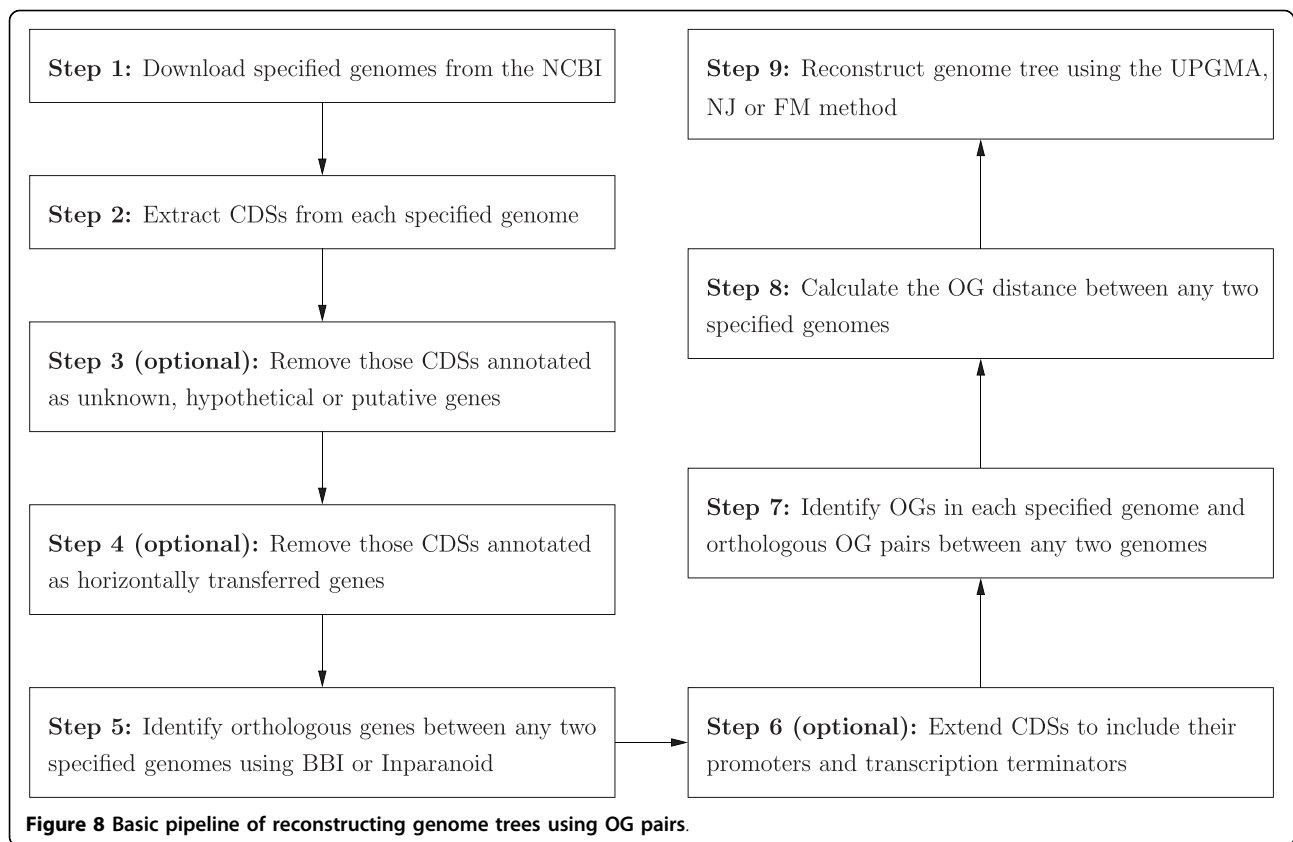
**Step 1:** Download specified genomes from the NCBI

**Step 2:** Extract CDSs from each specified genome

**Step 3 (optional):** Remove those CDSs annotated as unknown, hypothetical or putative genes

**Step 4 (optional):** Remove those CDSs annotated as horizontally transferred genes

**Step 5:** Identify orthologous genes between any two specified genomes using BBI or Inparanoid

**Step 6 (optional):** Extend CDSs to include their promoters and transcription terminators

**Step 7:** Identify OGs in each specified genome and orthologous OG pairs between any two genomes

**Step 8:** Calculate the OG distance between any two specified genomes

**Step 9:** Reconstruct genome tree using the UPGMA, NJ or FM method

**Figure 8 Basic pipeline of reconstructing genome trees using OG pairs**.